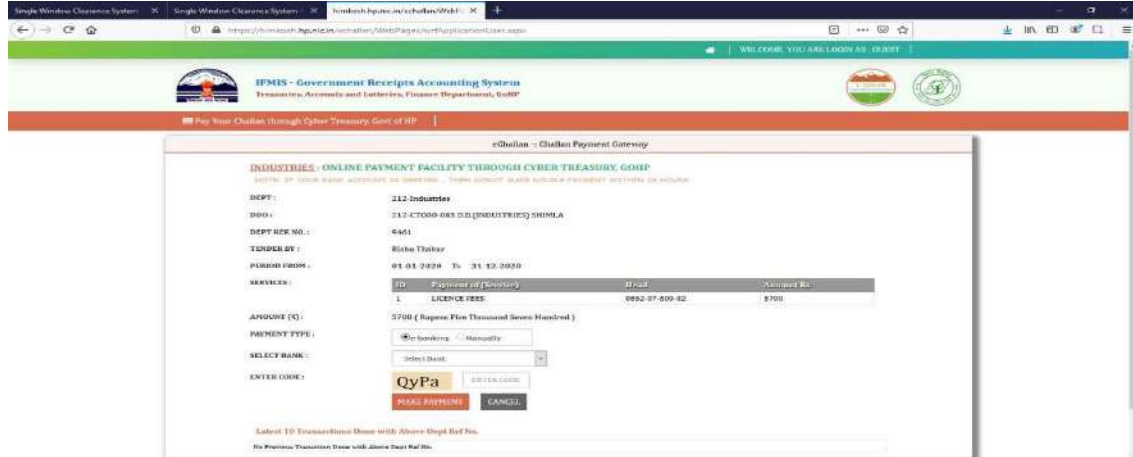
Single Window Clearance System × Single Window Clearance System × himkosh.hp.nic.in/echallan/WebP × +

https://himkosh.hp.nic.in/echallan/WebPages/wrfApplicationUser.aspx

WELCOME YOU ARE LOGIN AS : GUEST

IFMIS - Government Receipts Accounting System
Treasuries, Accounts and Lotteries, Finance Department, GoHP

Pay Your Challan through Cyber Treasury, Govt of HP

eChallan :- Challan Payment Gateway

INDUSTRIES : ONLINE PAYMENT FACILITY THROUGH CYBER TREASURY, GOHP

NOTE: IF YOUR BANK ACCOUNT IS DEBITED , THEN DONOT MAKE DOUBLE PAYMENT WITHIN 24 HOURS

DEPT : 212-Industries
DDO : 212-CT000-085 D.D.(INDUSTRIES) SHIMLA
DEPT REF NO. : 4461
TENDER BY : Rishu Thakur
PERIOD FROM : 01-01-2020 To 31-12-2020
SERVICES :

| ID | Payment of (Service) | Head | Amount Rs |
|---|---|---|---|
| 1 | LICENCE FEES | 0852-07-800-02 | 5700 |

AMOUNT (₹) : 5700 ( Rupees Five Thousand Seven Hundred )
PAYMENT TYPE : e-banking Manually
SELECT BANK : Select Bank
ENTER CODE : QyPa ENTER CODE

MAKE PAYMENT CANCEL

Latest 10 Transactions Done with Above Dept Ref No.

No Previous Transaction Done with Above Dept Ref No.